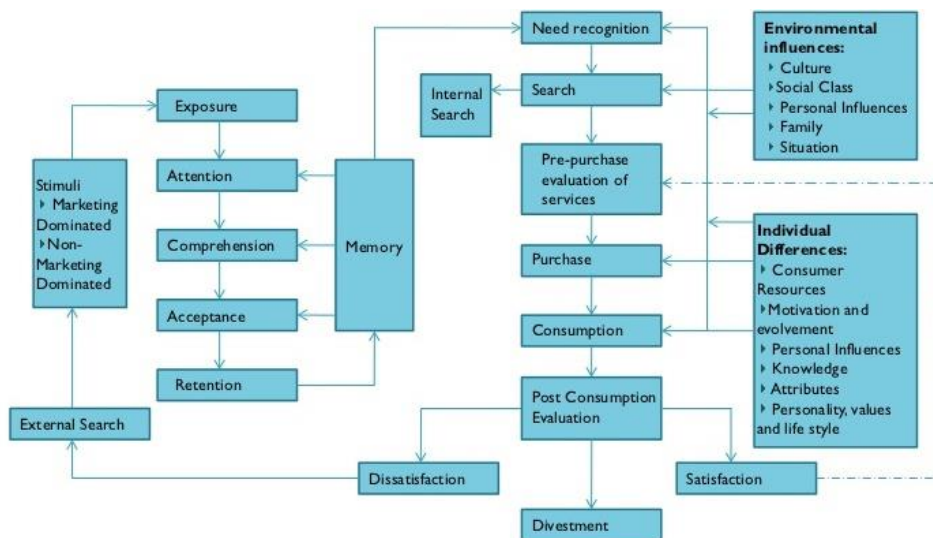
Need recognition

Environmental influences:
‣ Culture
‣ Social Class
‣ Personal Influences
‣ Family
‣ Situation

Internal Search

Search

Exposure

Stimuli
‣ Marketing Dominated
‣ Non-Marketing Dominated

Attention

Comprehension

Acceptance

Retention

Memory

Pre-purchase evaluation of services

Purchase

Consumption

Individual Differences:
‣ Consumer Resources
‣ Motivation and evolvement
‣ Personal Influences
‣ Knowledge
‣ Attributes
‣ Personality, values and life style

Post Consumption Evaluation

External Search

Dissatisfaction

Satisfaction

Divestment